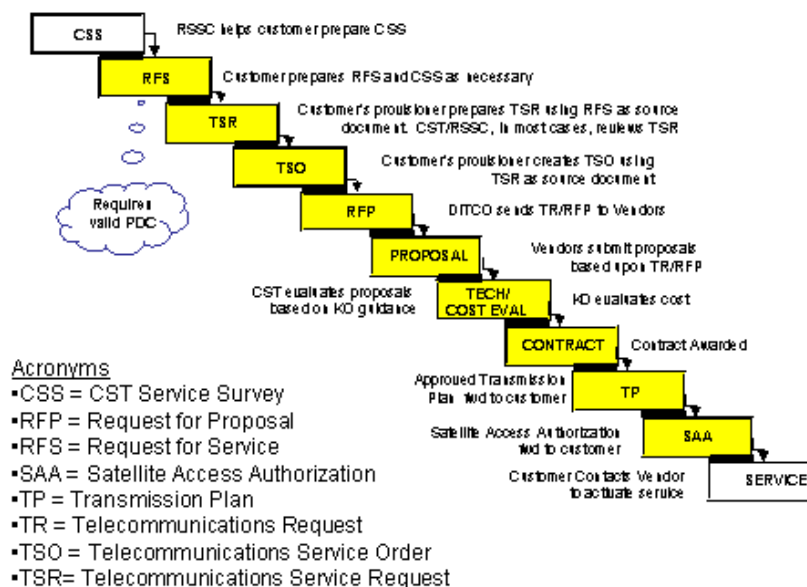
CSS

RSSC helps customer prepare CSS

RFS

Customer prepares RFS and CSS as necessary

TSR

Customer's provisioner prepares TSR using RFS as source document. CST/RSSC, in most cases, reviews TSR

TSO

Customer's provisioner creates TSO using TSR as source document

Requires valid PDC

RFP

DITCO sends TR/RFP to Vendors

PROPOSAL

Vendors submit proposals based upon TR/RFP

CST evaluates proposals based on KO guidance

TECH/ COST EVAL

KO evaluates cost

CONTRACT

Contract Awarded

Approved Transmission Plan fwd to customer

TP

Satellite Access Authorization fwd to customer

SAA

Customer Contacts Vendor to actuate service

SERVICE

Acronyms
▪CSS = CST Service Survey
▪RFP = Request for Proposal
▪RFS = Request for Service
▪SAA = Satellite Access Authorization
▪TP = Transmission Plan
▪TR = Telecommunications Request
▪TSO = Telecommunications Service Order
▪TSR= Telecommunications Service Request